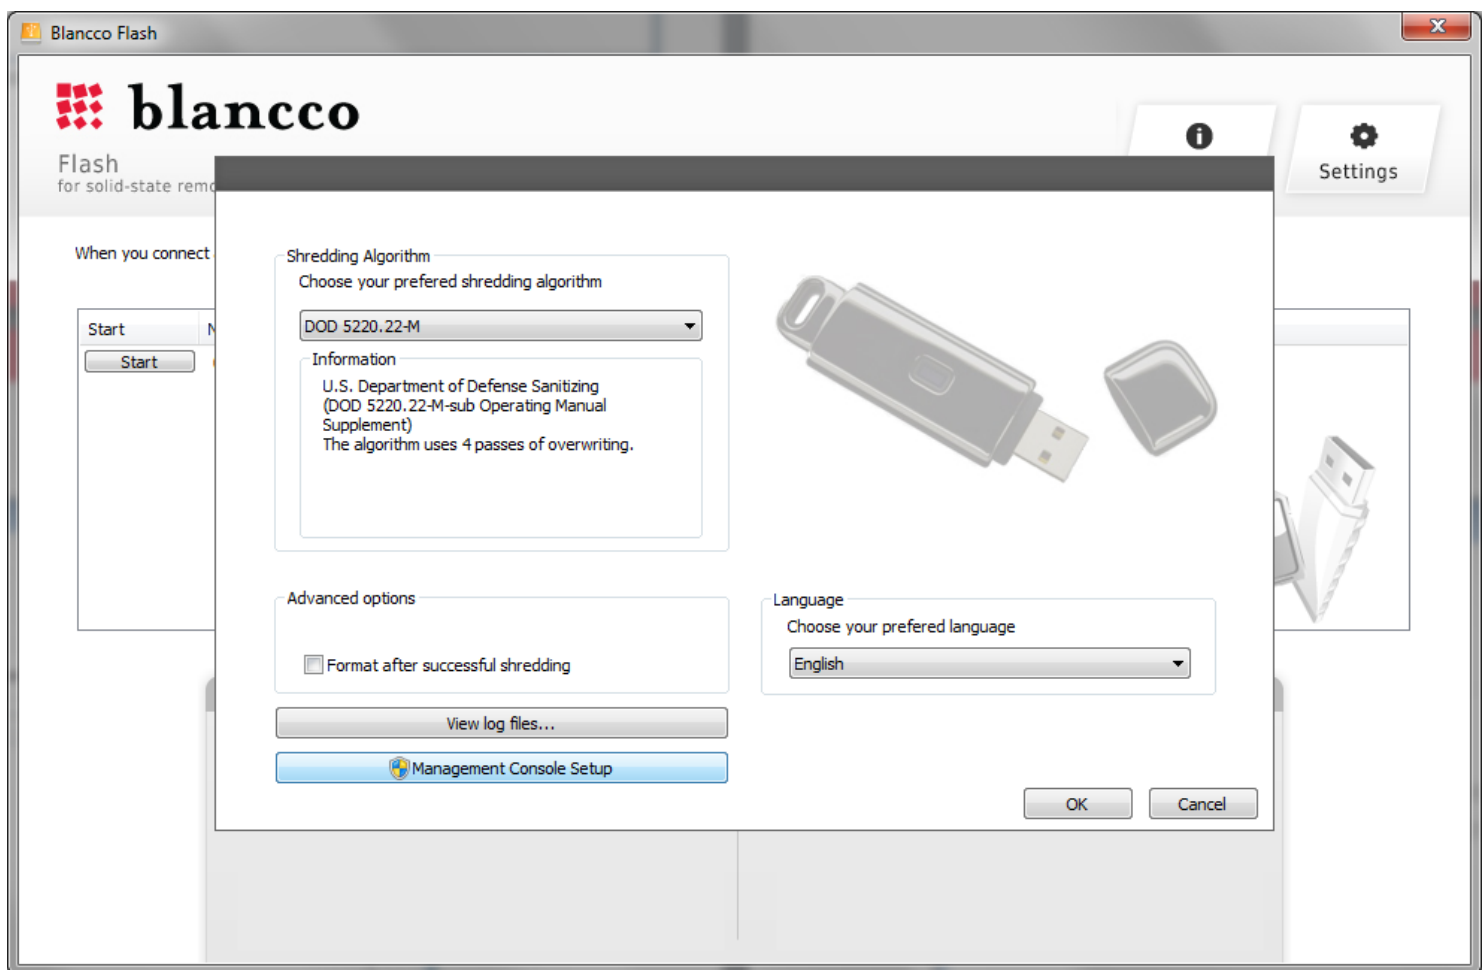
Blancco Flash

blancco

Flash
for solid-state remo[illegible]

Settings

When you connect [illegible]

Start
Start

Shredding Algorithm
Choose your prefered shredding algorithm

DOD 5220.22-M

Information
U.S. Department of Defense Sanitizing (DOD 5220.22-M-sub Operating Manual Supplement)
The algorithm uses 4 passes of overwriting.

Advanced options
Format after successful shredding

Language
Choose your prefered language
English

View log files...
Management Console Setup

OK
Cancel